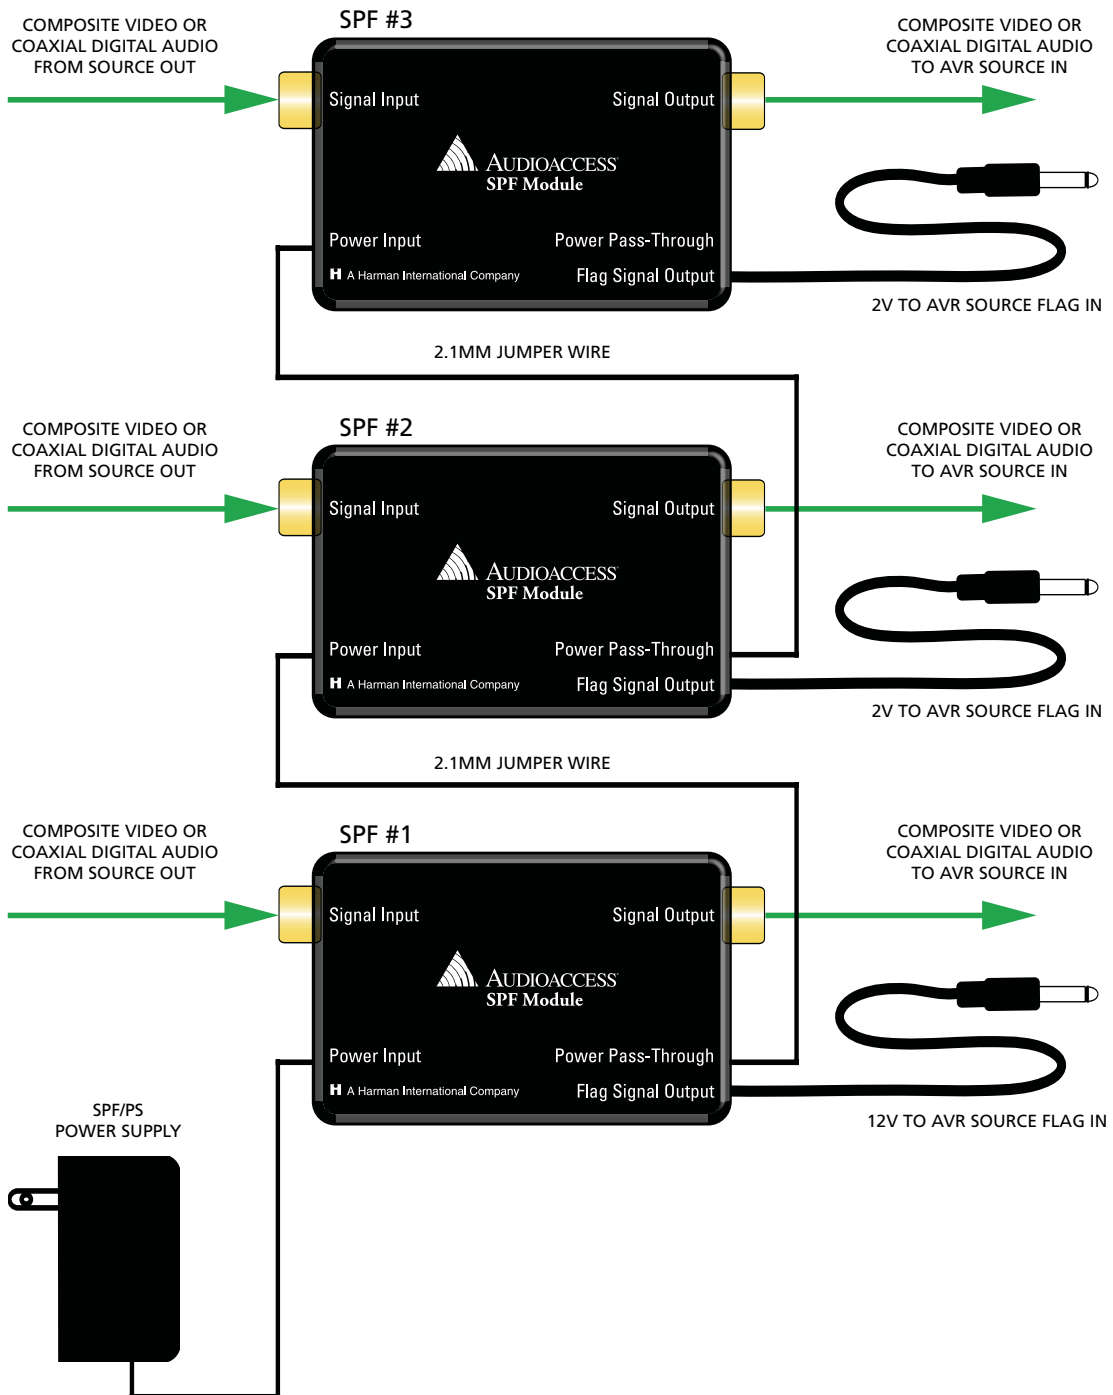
COMPOSITE VIDEO OR COAXIAL DIGITAL AUDIO FROM SOURCE OUT

SPF #3

Signal Input

Signal Output

AUDIOACCESS
SPF Module

Power Input

Power Pass-Through

H A Harman International Company

Flag Signal Output

COMPOSITE VIDEO OR COAXIAL DIGITAL AUDIO TO AVR SOURCE IN

2V TO AVR SOURCE FLAG IN

2.1MM JUMPER WIRE

COMPOSITE VIDEO OR COAXIAL DIGITAL AUDIO FROM SOURCE OUT

SPF #2

Signal Input

Signal Output

AUDIOACCESS
SPF Module

Power Input

Power Pass-Through

H A Harman International Company

Flag Signal Output

COMPOSITE VIDEO OR COAXIAL DIGITAL AUDIO TO AVR SOURCE IN

2V TO AVR SOURCE FLAG IN

2.1MM JUMPER WIRE

COMPOSITE VIDEO OR COAXIAL DIGITAL AUDIO FROM SOURCE OUT

SPF #1

Signal Input

Signal Output

AUDIOACCESS
SPF Module

Power Input

Power Pass-Through

H A Harman International Company

Flag Signal Output

COMPOSITE VIDEO OR COAXIAL DIGITAL AUDIO TO AVR SOURCE IN

12V TO AVR SOURCE FLAG IN

SPF/PS
POWER SUPPLY